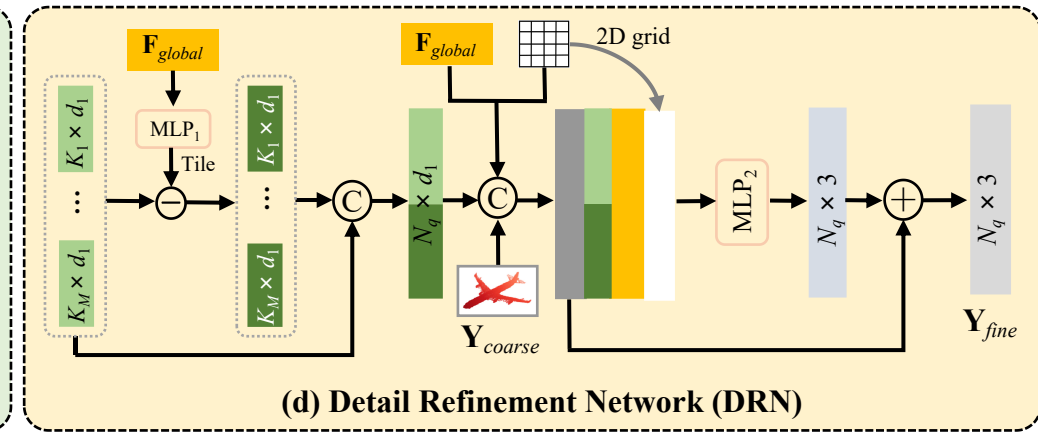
$\mathbf{F}_{global}$

$K_1 \times d_1$

$\vdots$

$K_M \times d_1$

$\text{MLP}_1$

Tile

$-$

$K_1 \times d_1$

$\vdots$

$K_M \times d_1$

C

$\mathbf{F}_{global}$

2D grid

$N_q \times d_1$

C

$\mathbf{Y}_{coarse}$

$\text{MLP}_2$

$N_q \times 3$

$+$

$N_q \times 3$

$\mathbf{Y}_{fine}$

(d) Detail Refinement Network (DRN)